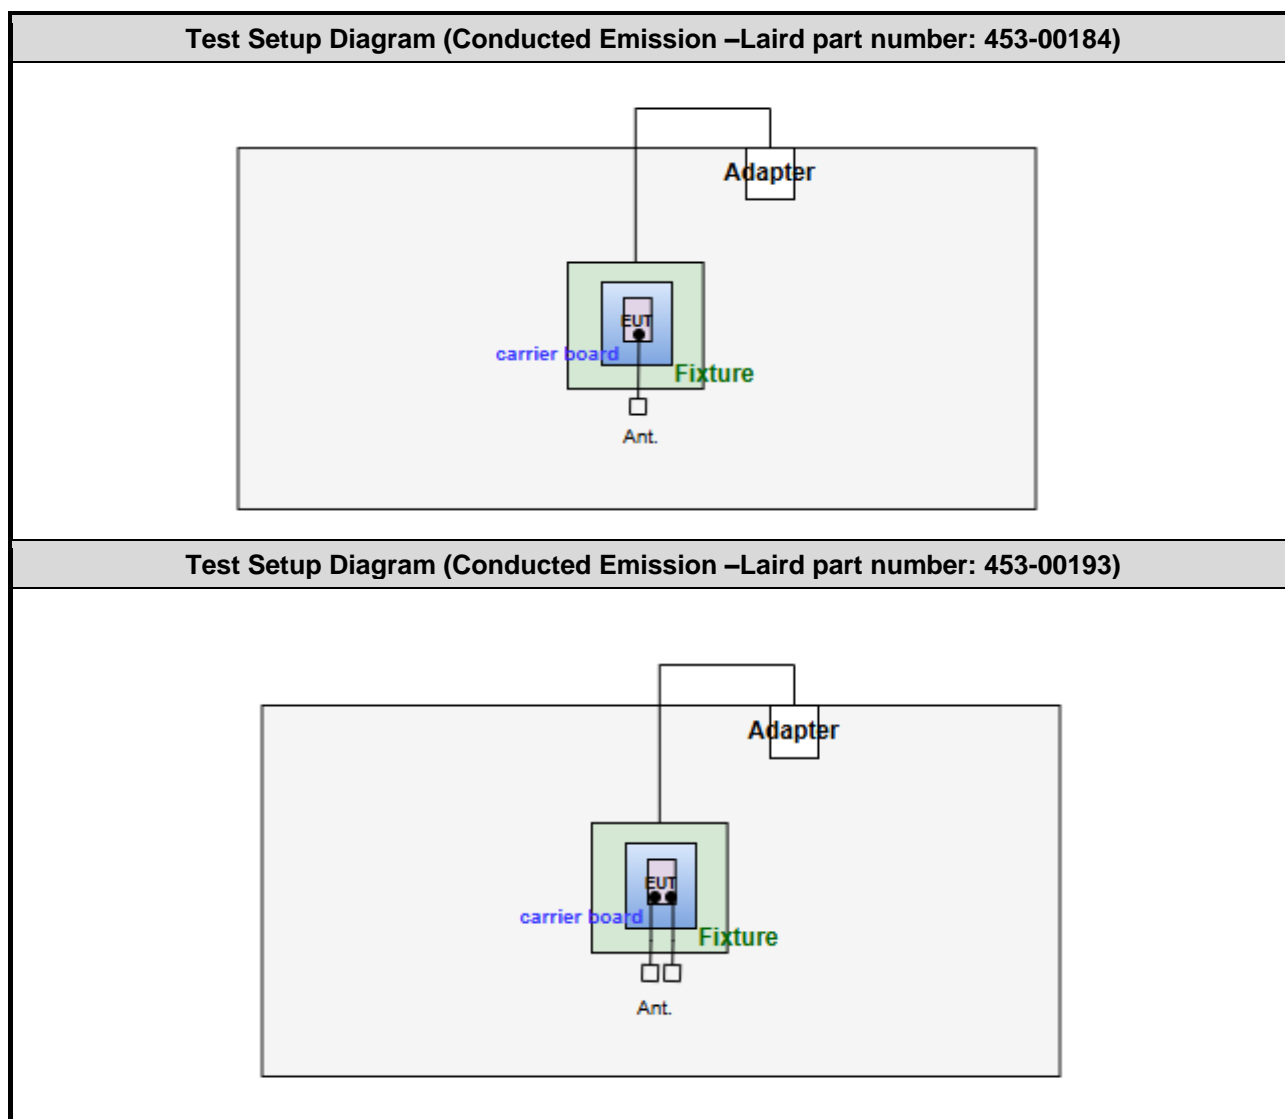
Test Setup Diagram (Conducted Emission –Laird part number: 453-00184)

Adapter

EUT

carrier board

Fixture

Ant.

Test Setup Diagram (Conducted Emission –Laird part number: 453-00193)

Adapter

EUT

carrier board

Fixture

Ant.